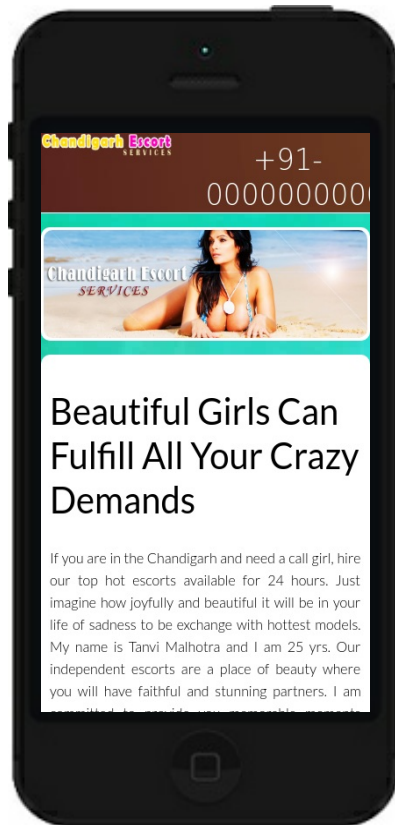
Chandigarh Escort
SERVICES

+91-
0000000000

Chandigarh Escort
SERVICES

Beautiful Girls Can Fulfill All Your Crazy Demands

If you are in the Chandigarh and need a call girl, hire our top hot escorts available for 24 hours. Just imagine how joyfully and beautiful it will be in your life of sadness to be exchange with hottest models. My name is Tanvi Malhotra and I am 25 yrs. Our independent escorts are a place of beauty where you will have faithful and stunning partners. I am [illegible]